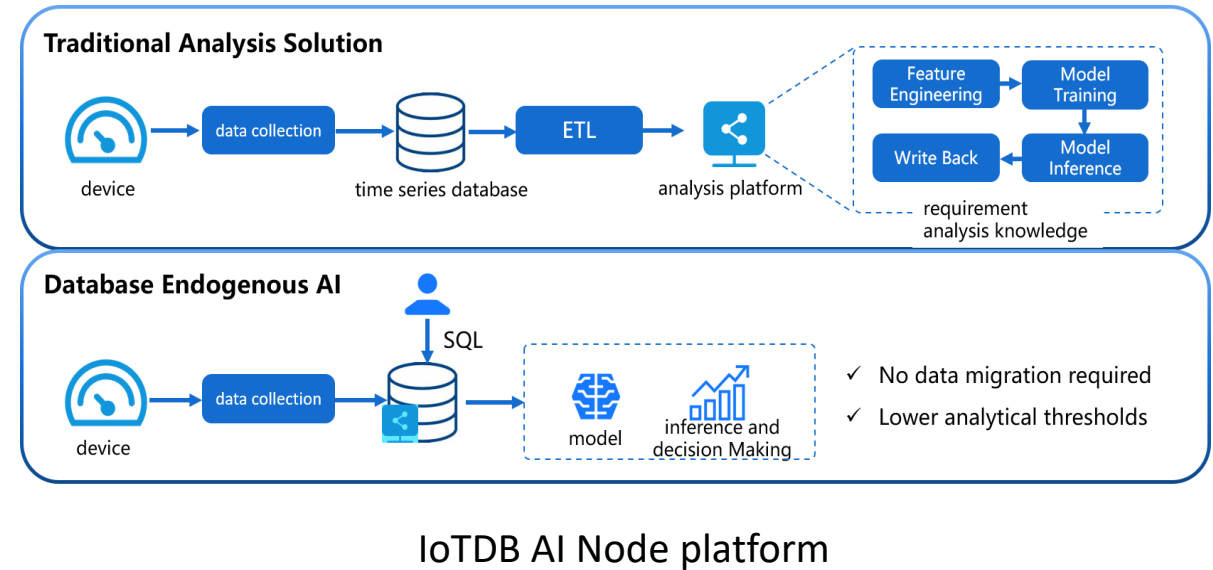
Traditional Analysis Solution

device

data collection

time series database

ETL

analysis platform

Feature Engineering

Model Training

Model Inference

Write Back

requirement analysis knowledge

Database Endogenous AI

SQL

device

data collection

model

inference and decision Making

✓ No data migration required

✓ Lower analytical thresholds

IoTDB AI Node platform